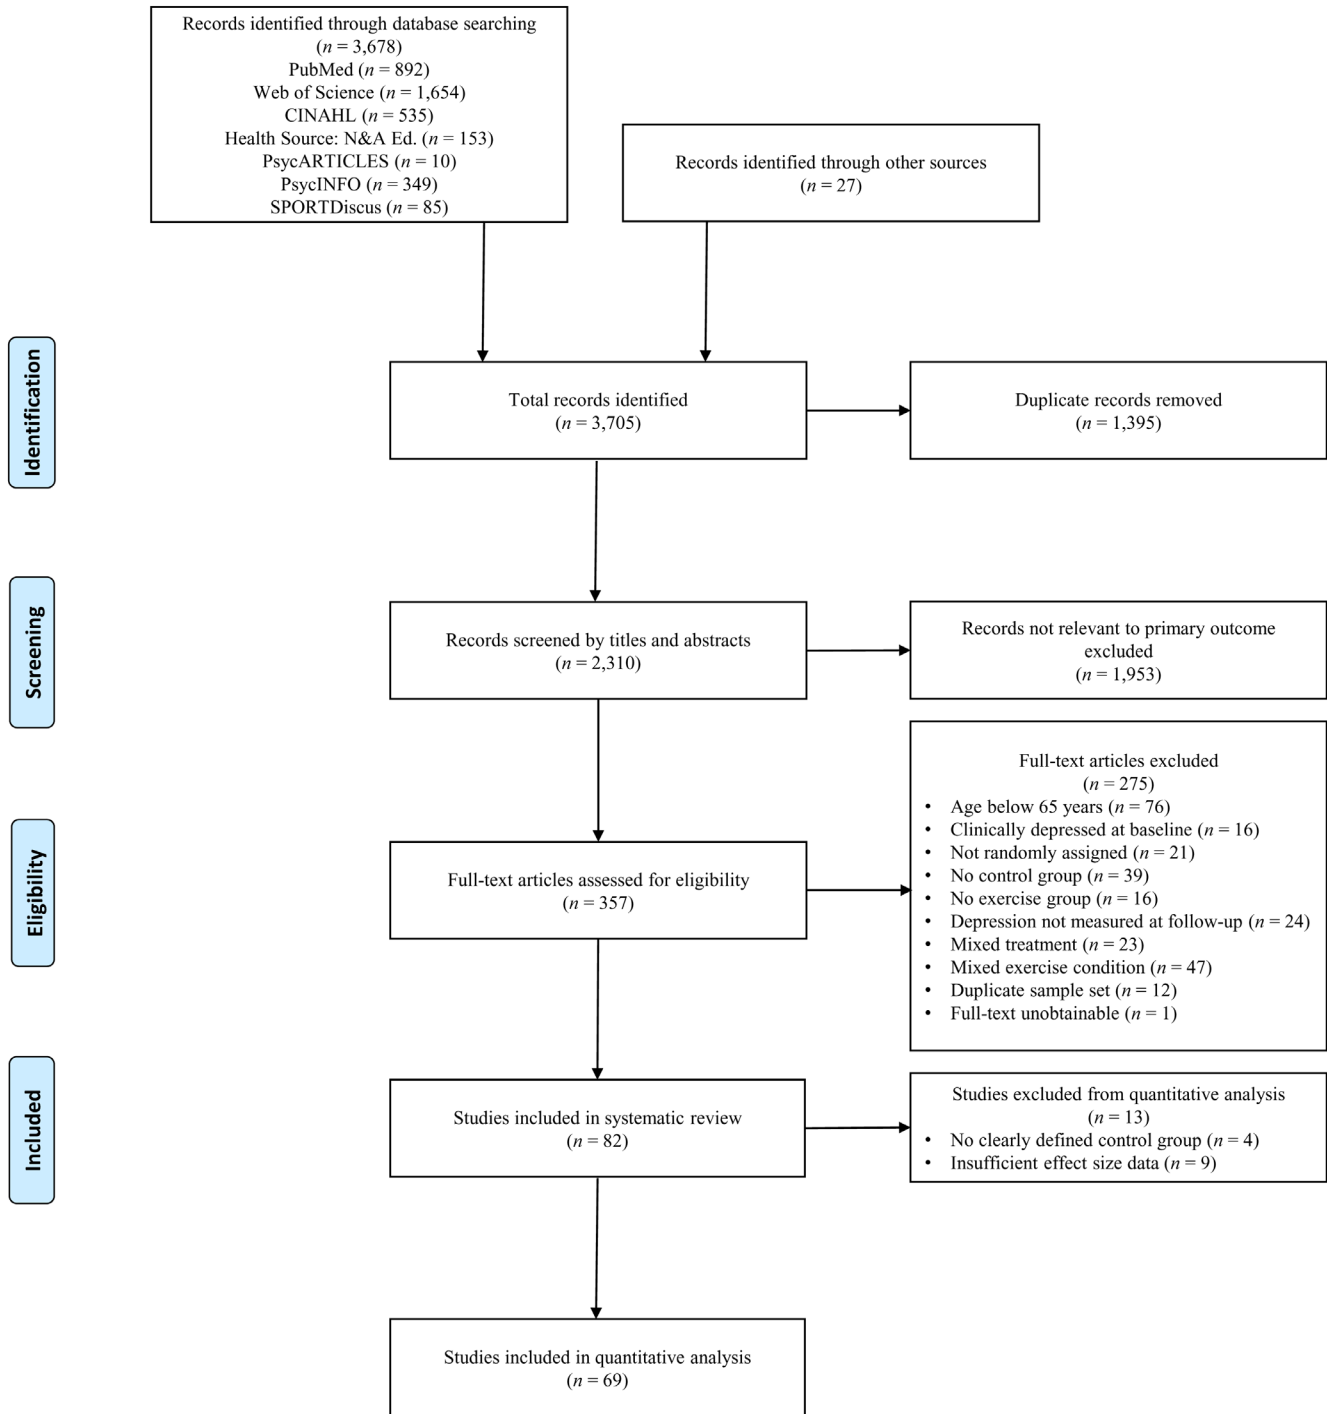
Records identified through database searching
($n$ = 3,678)
PubMed ($n$ = 892)
Web of Science ($n$ = 1,654)
CINAHL ($n$ = 535)
Health Source: N&A Ed. ($n$ = 153)
PsycARTICLES ($n$ = 10)
PsycINFO ($n$ = 349)
SPORTDiscus ($n$ = 85)

Records identified through other sources
($n$ = 27)

Identification

Total records identified
($n$ = 3,705)

Duplicate records removed
($n$ = 1,395)

Screening

Records screened by titles and abstracts
($n$ = 2,310)

Records not relevant to primary outcome excluded
($n$ = 1,953)

Eligibility

Full-text articles assessed for eligibility
($n$ = 357)

Full-text articles excluded
($n$ = 275)
• Age below 65 years ($n$ = 76)
• Clinically depressed at baseline ($n$ = 16)
• Not randomly assigned ($n$ = 21)
• No control group ($n$ = 39)
• No exercise group ($n$ = 16)
• Depression not measured at follow-up ($n$ = 24)
• Mixed treatment ($n$ = 23)
• Mixed exercise condition ($n$ = 47)
• Duplicate sample set ($n$ = 12)
• Full-text unobtainable ($n$ = 1)

Included

Studies included in systematic review
($n$ = 82)

Studies excluded from quantitative analysis
($n$ = 13)
• No clearly defined control group ($n$ = 4)
• Insufficient effect size data ($n$ = 9)

Studies included in quantitative analysis
($n$ = 69)